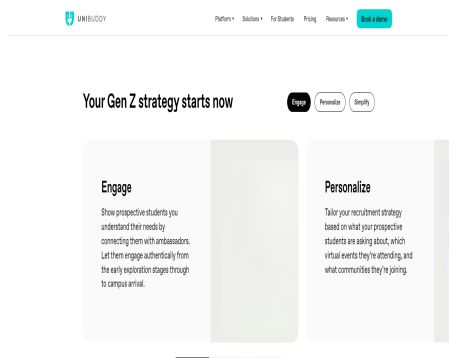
UNIBUDDY

Platform ▾ Solutions ▾ For Students Pricing Resources ▾ Book a demo

Your Gen Z strategy starts now

Engage Personalize Simplify

Engage

Show prospective students you understand their needs by connecting them with ambassadors. Let them engage authentically from the early exploration stages through to campus arrival.

Personalize

Tailor your recruitment strategy based on what your prospective students are asking about, which virtual events they're attending, and what communities they're joining.